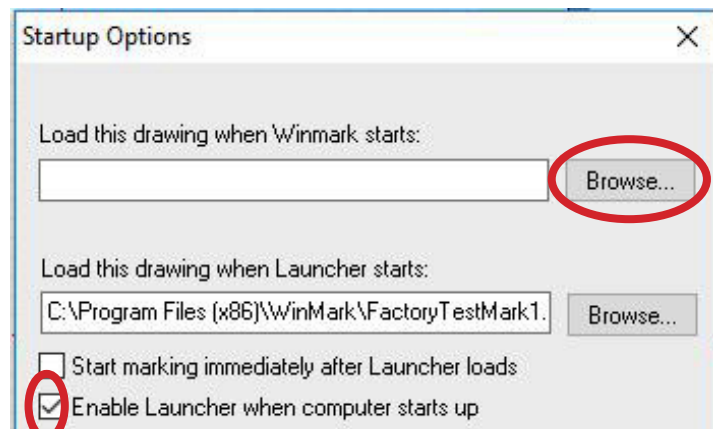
Startup Options

Load this drawing when Winmark starts:

Browse...

Load this drawing when Launcher starts:

C:\Program Files (x86)\WinMark\FactoryTestMark1.

Browse...

Start marking immediately after Launcher loads

Enable Launcher when computer starts up